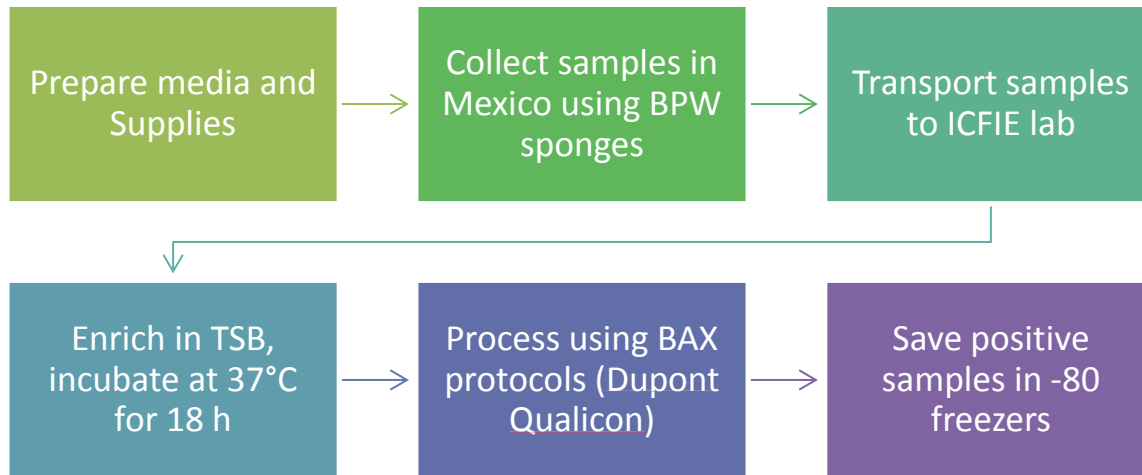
Prepare media and Supplies

Collect samples in Mexico using BPW sponges

Transport samples to ICFIE lab

Enrich in TSB, incubate at 37°C for 18 h

Process using BAX protocols (Dupont Qualicon)

Save positive samples in -80 freezers